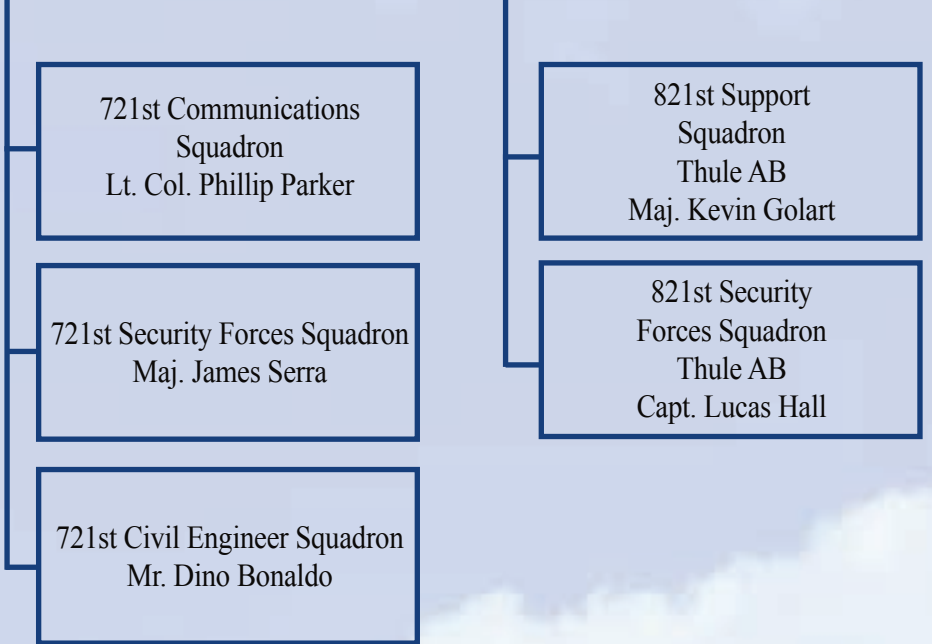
721st Communications Squadron
Lt. Col. Phillip Parker

721st Security Forces Squadron
Maj. James Serra

721st Civil Engineer Squadron
Mr. Dino Bonaldo

821st Support Squadron
Thule AB
Maj. Kevin Golart

821st Security Forces Squadron
Thule AB
Capt. Lucas Hall